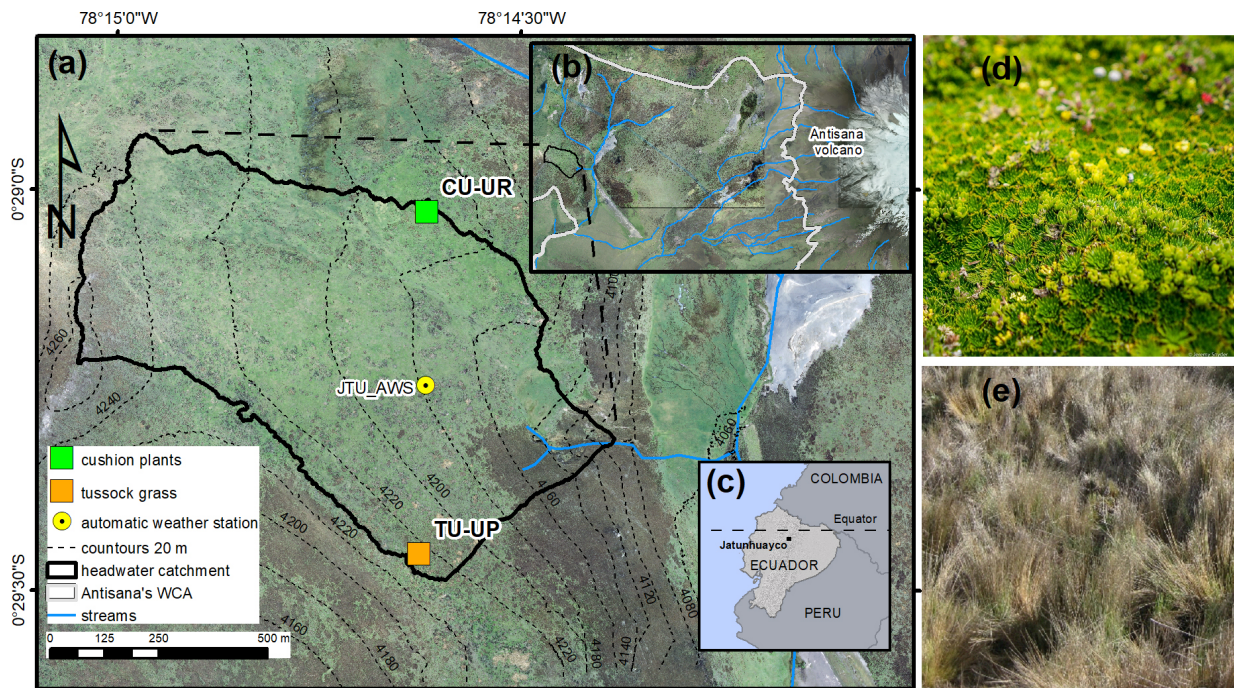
78°15'0"W
78°14'30"W

(a)

(b)

Antisana volcano

(d)

0°29'0"S

CU-UR

N

4100

4260

JTU_AWS

4240

(e)

cushion plants

tussock grass

automatic weather station

countours 20 m

headwater catchment

Antisana's WCA

streams

4220

4200

4220

4200

4160

4060

4120

4080

TU-UP

(c)

COLOMBIA

Equator

Jatunhuayco

ECUADOR

PERU

0°29'30"S

0 125 250 500 m

4160

4180

4220

4180

4140